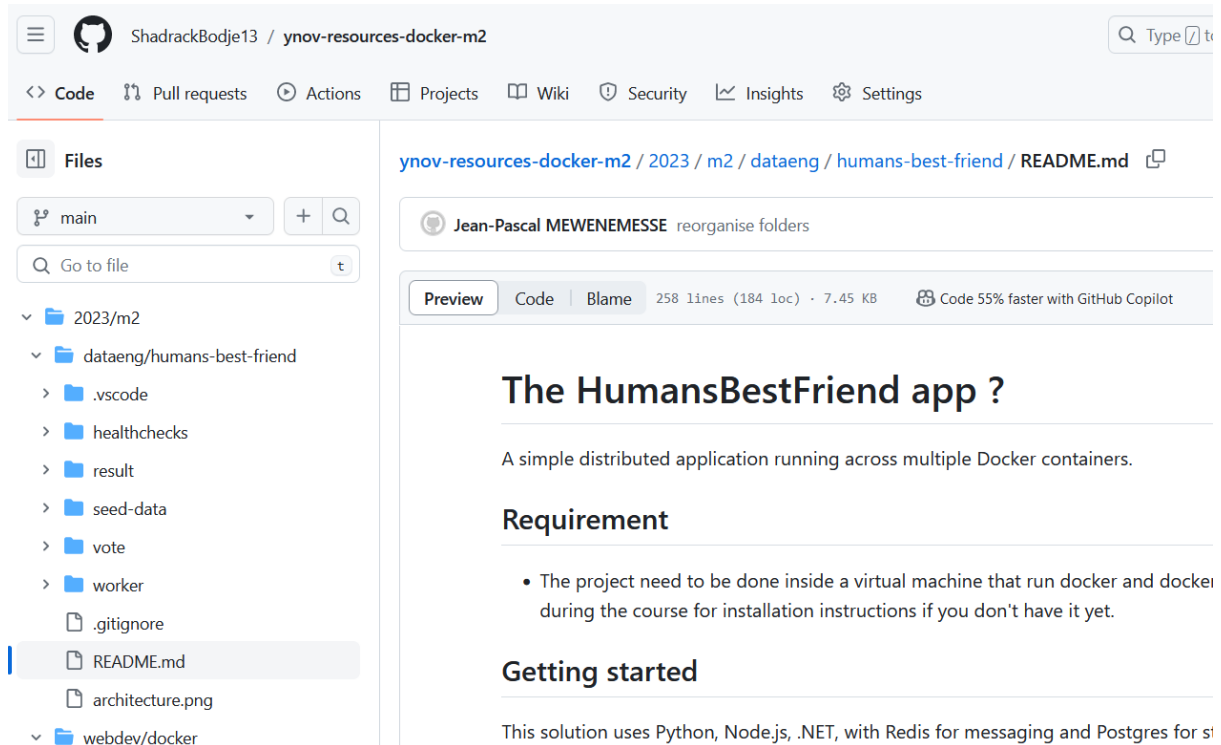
ShadrackBodje13 / ynov-resources-docker-m2

Type / t

Code Pull requests Actions Projects Wiki Security Insights Settings

Files

main

Go to file t

2023/m2
dataeng/humans-best-friend
.vscode
healthchecks
result
seed-data
vote
worker
.gitignore
README.md
architecture.png
webdev/docker

ynov-resources-docker-m2 / 2023 / m2 / dataeng / humans-best-friend / README.md

Jean-Pascal MEWENEMESSE reorganise folders

Preview Code Blame 258 lines (184 loc) · 7.45 KB Code 55% faster with GitHub Copilot

The HumansBestFriend app ?

A simple distributed application running across multiple Docker containers.

Requirement

- The project need to be done inside a virtual machine that run docker and docker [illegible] during the course for installation instructions if you don't have it yet.

Getting started

This solution uses Python, Node.js, .NET, with Redis for messaging and Postgres for s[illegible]